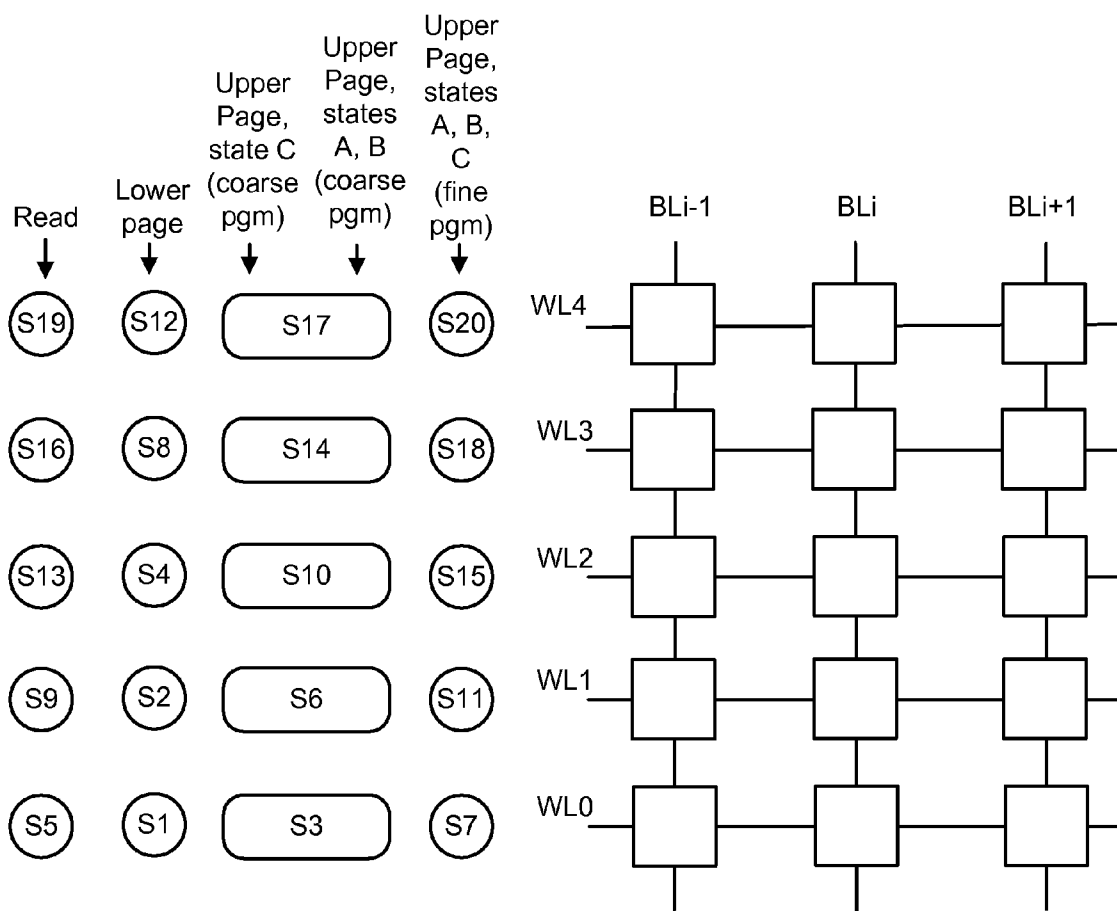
Read

Lower page

Upper Page, state C (coarse pgm)

Upper Page, states A, B (coarse pgm)

Upper Page, states A, B, C (fine pgm)

BLi-1 BLi BLi+1

S19 S12 S17 S20 WL4

S16 S8 S14 S18 WL3

S13 S4 S10 S15 WL2

S9 S2 S6 S11 WL1

S5 S1 S3 S7 WL0